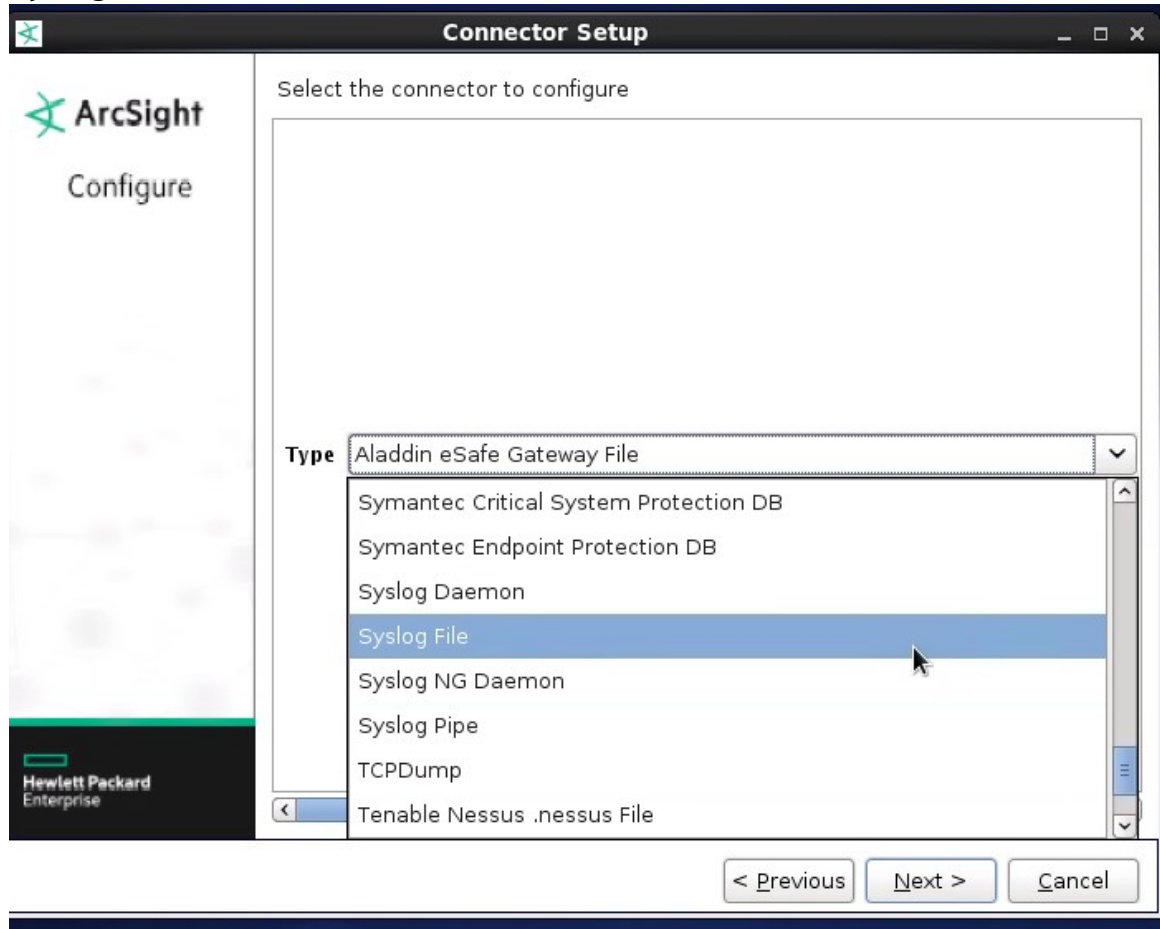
Connector Setup

ArcSight

Configure

Hewlett Packard Enterprise

Select the connector to configure

Type Aladdin eSafe Gateway File

Symantec Critical System Protection DB
Symantec Endpoint Protection DB
Syslog Daemon
Syslog File
Syslog NG Daemon
Syslog Pipe
TCPDump
Tenable Nessus .nessus File

< Previous  Next >  Cancel